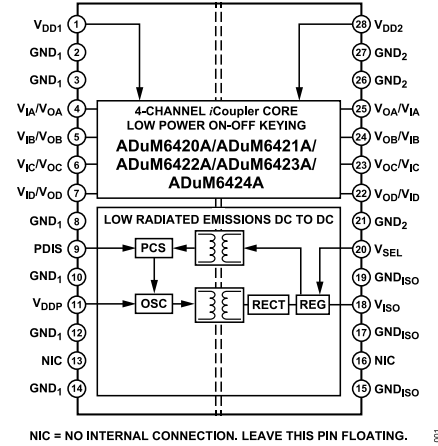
$V_{DD1}$ 1
$GND_1$ 2
$GND_1$ 3
$V_{IA}/V_{OA}$ 4
$V_{IB}/V_{OB}$ 5
$V_{IC}/V_{OC}$ 6
$V_{ID}/V_{OD}$ 7
$GND_1$ 8
PDIS 9
$GND_1$ 10
$V_{DDP}$ 11
$GND_1$ 12
NIC 13
$GND_1$ 14

4-CHANNEL iCoupler CORE
LOW POWER ON-OFF KEYING
ADuM6420A/ADuM6421A/
ADuM6422A/ADuM6423A/
ADuM6424A

LOW RADIATED EMISSIONS DC TO DC

PCS
OSC
RECT
REG

28 $V_{DD2}$
27 $GND_2$
26 $GND_2$
25 $V_{OA}/V_{IA}$
24 $V_{OB}/V_{IB}$
23 $V_{OC}/V_{IC}$
22 $V_{OD}/V_{ID}$
21 $GND_2$
20 $V_{SEL}$
19 $GND_{ISO}$
18 $V_{ISO}$
17 $GND_{ISO}$
16 NIC
15 $GND_{ISO}$

NIC = NO INTERNAL CONNECTION. LEAVE THIS PIN FLOATING.